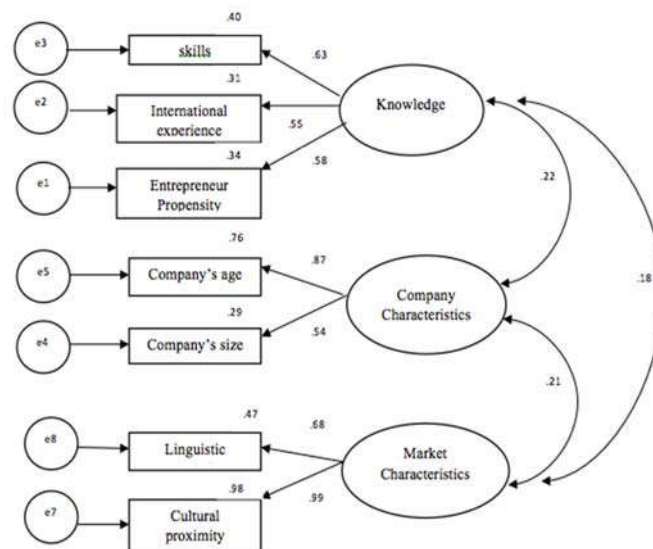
.40

e3

skills

.63

.31

e2

International experience

Knowledge

.55

.34

.58

e1

Entrepreneur Propensity

.22

.76

e5

Company's age

.87

Company Characteristics

.18

.29

e4

Company's size

.54

.21

.47

.68

e8

Linguistic

Market Characteristics

.98

.99

e7

Cultural proximity